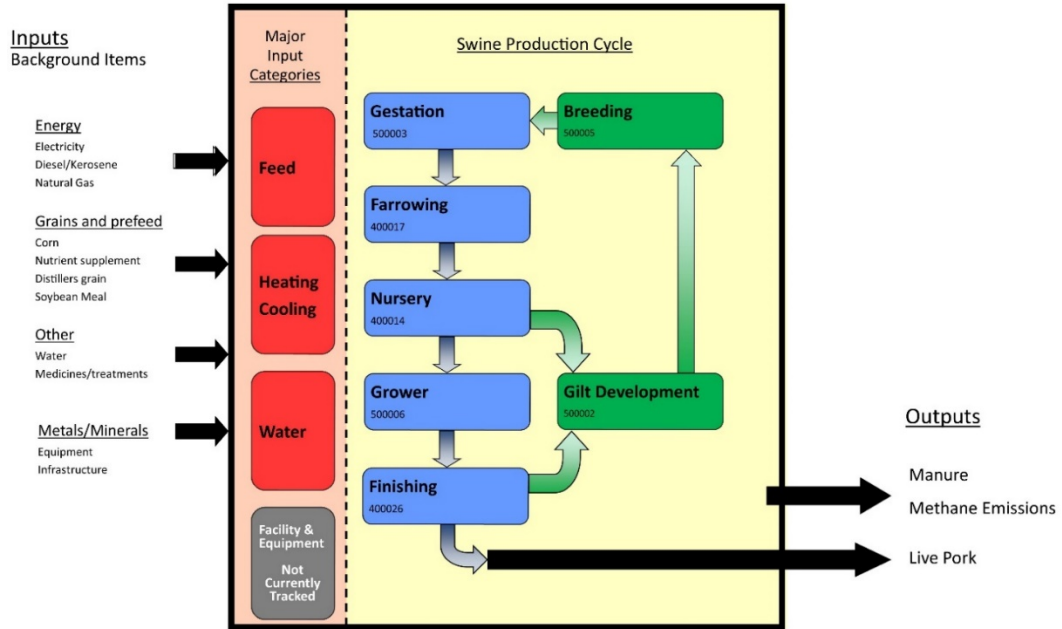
Inputs
Background Items

Energy
Electricity
Diesel/Kerosene
Natural Gas

Grains and prefeed
Corn
Nutrient supplement
Distillers grain
Soybean Meal

Other
Water
Medicines/treatments

Metals/Minerals
Equipment
Infrastructure

Major Input Categories

Feed

Heating Cooling

Water

Facility & Equipment Not Currently Tracked

Swine Production Cycle

Gestation
500003

Breeding
500005

Farrowing
400017

Nursery
400014

Grower
500006

Gilt Development
500002

Finishing
400026

Outputs

Manure
Methane Emissions

Live Pork